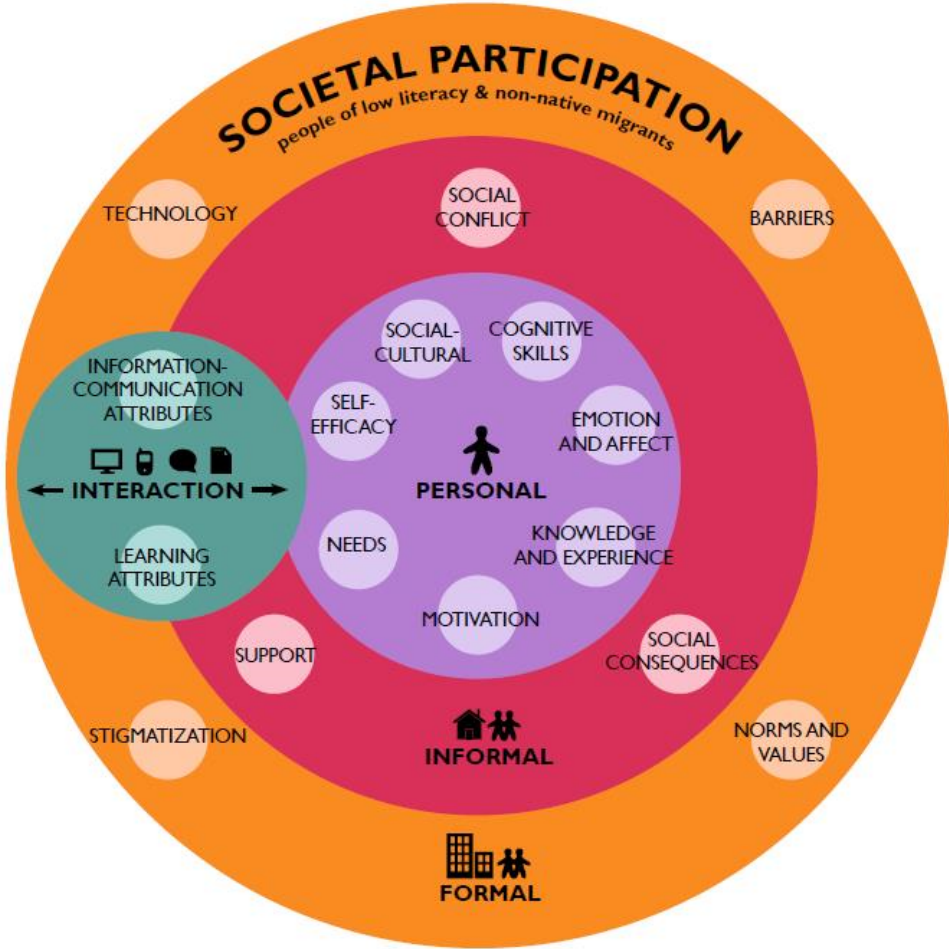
SOCIETAL PARTICIPATION
people of low literacy & non-native migrants

TECHNOLOGY

SOCIAL CONFLICT

BARRIERS

SOCIAL-CULTURAL

COGNITIVE SKILLS

INFORMATION-COMMUNICATION ATTRIBUTES

SELF-EFFICACY

EMOTION AND AFFECT

INTERACTION

PERSONAL

NEEDS

KNOWLEDGE AND EXPERIENCE

LEARNING ATTRIBUTES

MOTIVATION

SUPPORT

SOCIAL CONSEQUENCES

STIGMATIZATION

INFORMAL

NORMS AND VALUES

FORMAL